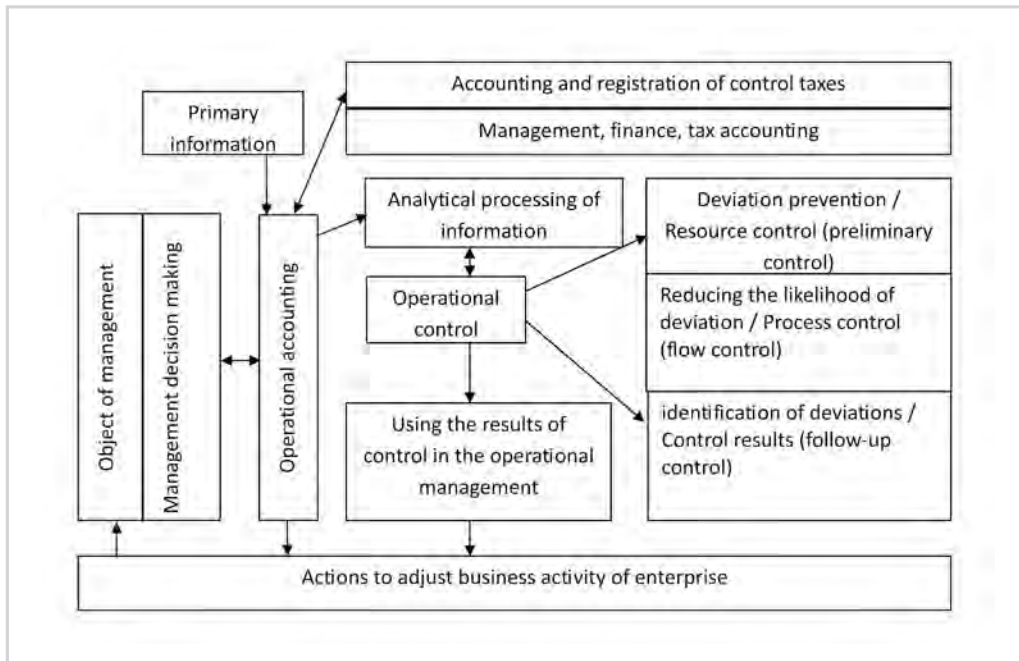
Accounting and registration of control taxes

Management, finance, tax accounting

Primary information

Object of management

Management decision making

Operational accounting

Analytical processing of information

Operational control

Deviation prevention / Resource control (preliminary control)

Reducing the likelihood of deviation / Process control (flow control)

identification of deviations / Control results (follow-up control)

Using the results of control in the operational management

Actions to adjust business activity of enterprise